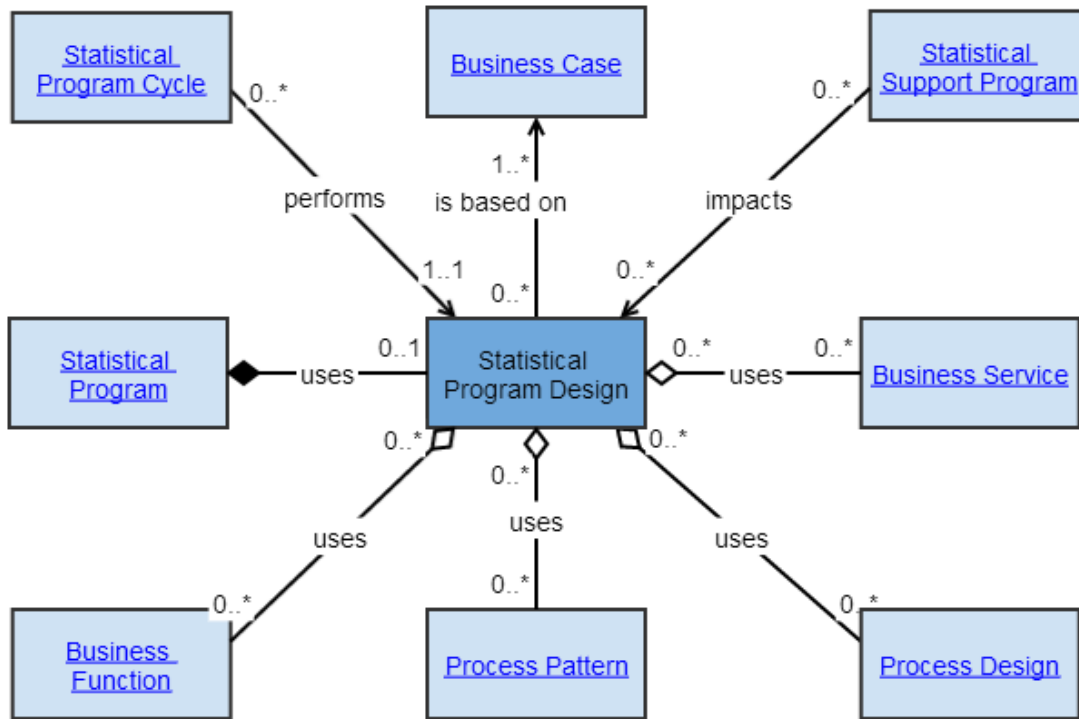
Statistical Program Cycle

0..*

performs

1..1

Business Case

1..*

is based on

0..*

Statistical Support Program

0..*

impacts

0..*

Statistical Program

uses

0..1

Statistical Program Design

0..*

uses

0..*

Business Service

0..*

uses

0..*

Business Function

0..*

uses

0..*

Process Pattern

0..*

uses

0..*

Process Design